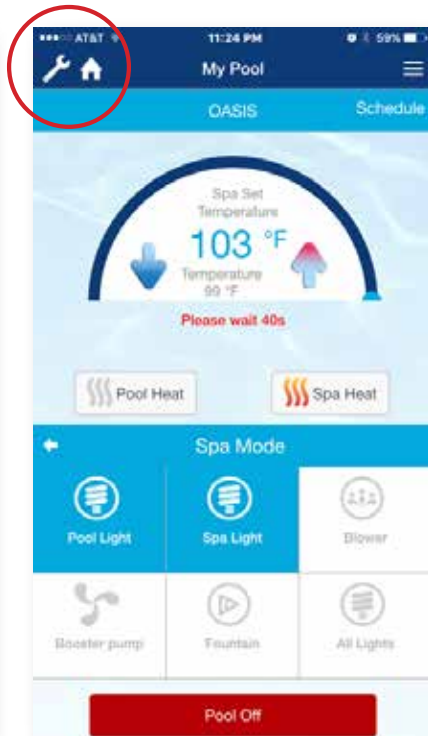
AT&T 11:24 PM 59%

My Pool

OASIS Schedule

Spa Set Temperature
103 °F
Temperature
99 °F

Please wait 40s

Pool Heat
Spa Heat

Spa Mode

Pool Light
Spa Light
Blower
Booster pump
Fountain
All Lights

Pool Off